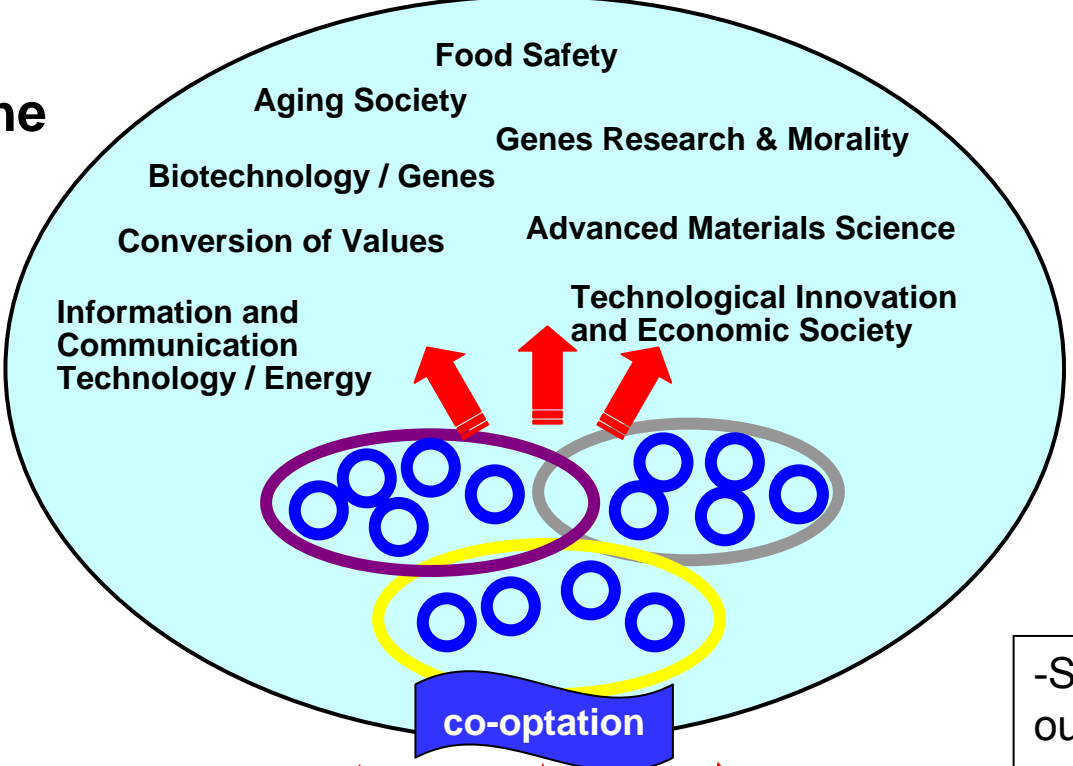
ne

Food Safety

Aging Society

Genes Research & Morality

Biotechnology / Genes

Conversion of Values

Advanced Materials Science

Information and Communication Technology / Energy

Technological Innovation and Economic Society

co-optation

-S
ou